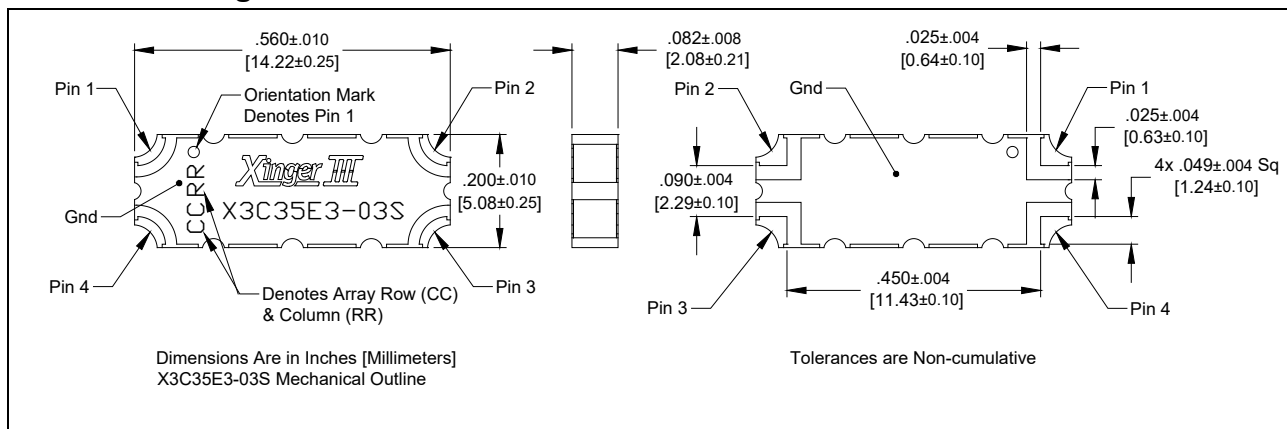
.560±.010
[14.22±0.25]

Pin 1
Orientation Mark
Denotes Pin 1
Pin 2

Xinger III
CCRR
X3C35E3-03S

.200±.010
[5.08±0.25]

Gnd
Pin 4
Denotes Array Row (CC)
& Column (RR)
Pin 3

.082±.008
[2.08±0.21]

.025±.004
[0.64±0.10]

Pin 2
Gnd
Pin 1

.025±.004
[0.63±0.10]

.090±.004
[2.29±0.10]

4x .049±.004 Sq
[1.24±0.10]

.450±.004
[11.43±0.10]

Pin 3
Pin 4

Dimensions Are in Inches [Millimeters]
X3C35E3-03S Mechanical Outline

Tolerances are Non-cumulative